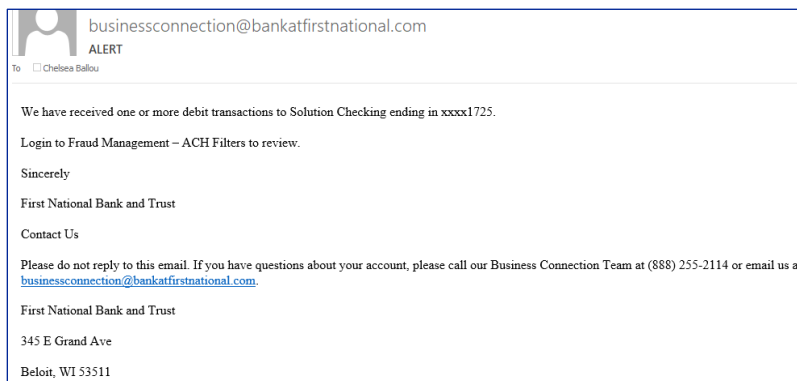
businessconnection@bankatfirstnational.com
ALERT
To Chelsea Ballou

We have received one or more debit transactions to Solution Checking ending in xxxx1725.

Login to Fraud Management – ACH Filters to review.

Sincerely

First National Bank and Trust

Contact Us

Please do not reply to this email. If you have questions about your account, please call our Business Connection Team at (888) 255-2114 or email us a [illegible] businessconnection@bankatfirstnational.com.

First National Bank and Trust

345 E Grand Ave

Beloit, WI 53511